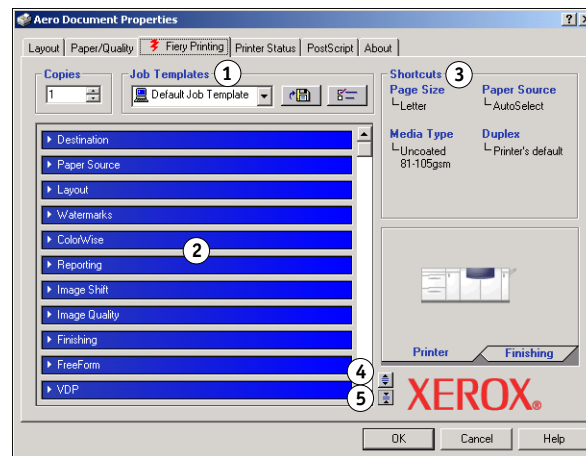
Aero Document Properties

?

Layout | Paper/Quality | Fiery Printing | Printer Status | PostScript | About

Copies
1

Job Templates 1
Default Job Template

Shortcuts 3

Page Size
Letter

Paper Source
AutoSelect

Media Type
Uncoated 81-105gsm

Duplex
Printer's default

Destination
Paper Source
Layout
Watermarks
ColorWise
2
Reporting
Image Shift
Image Quality
Finishing
FreeForm
VDP

4
5

Printer
Finishing

XEROX®

OK
Cancel
Help